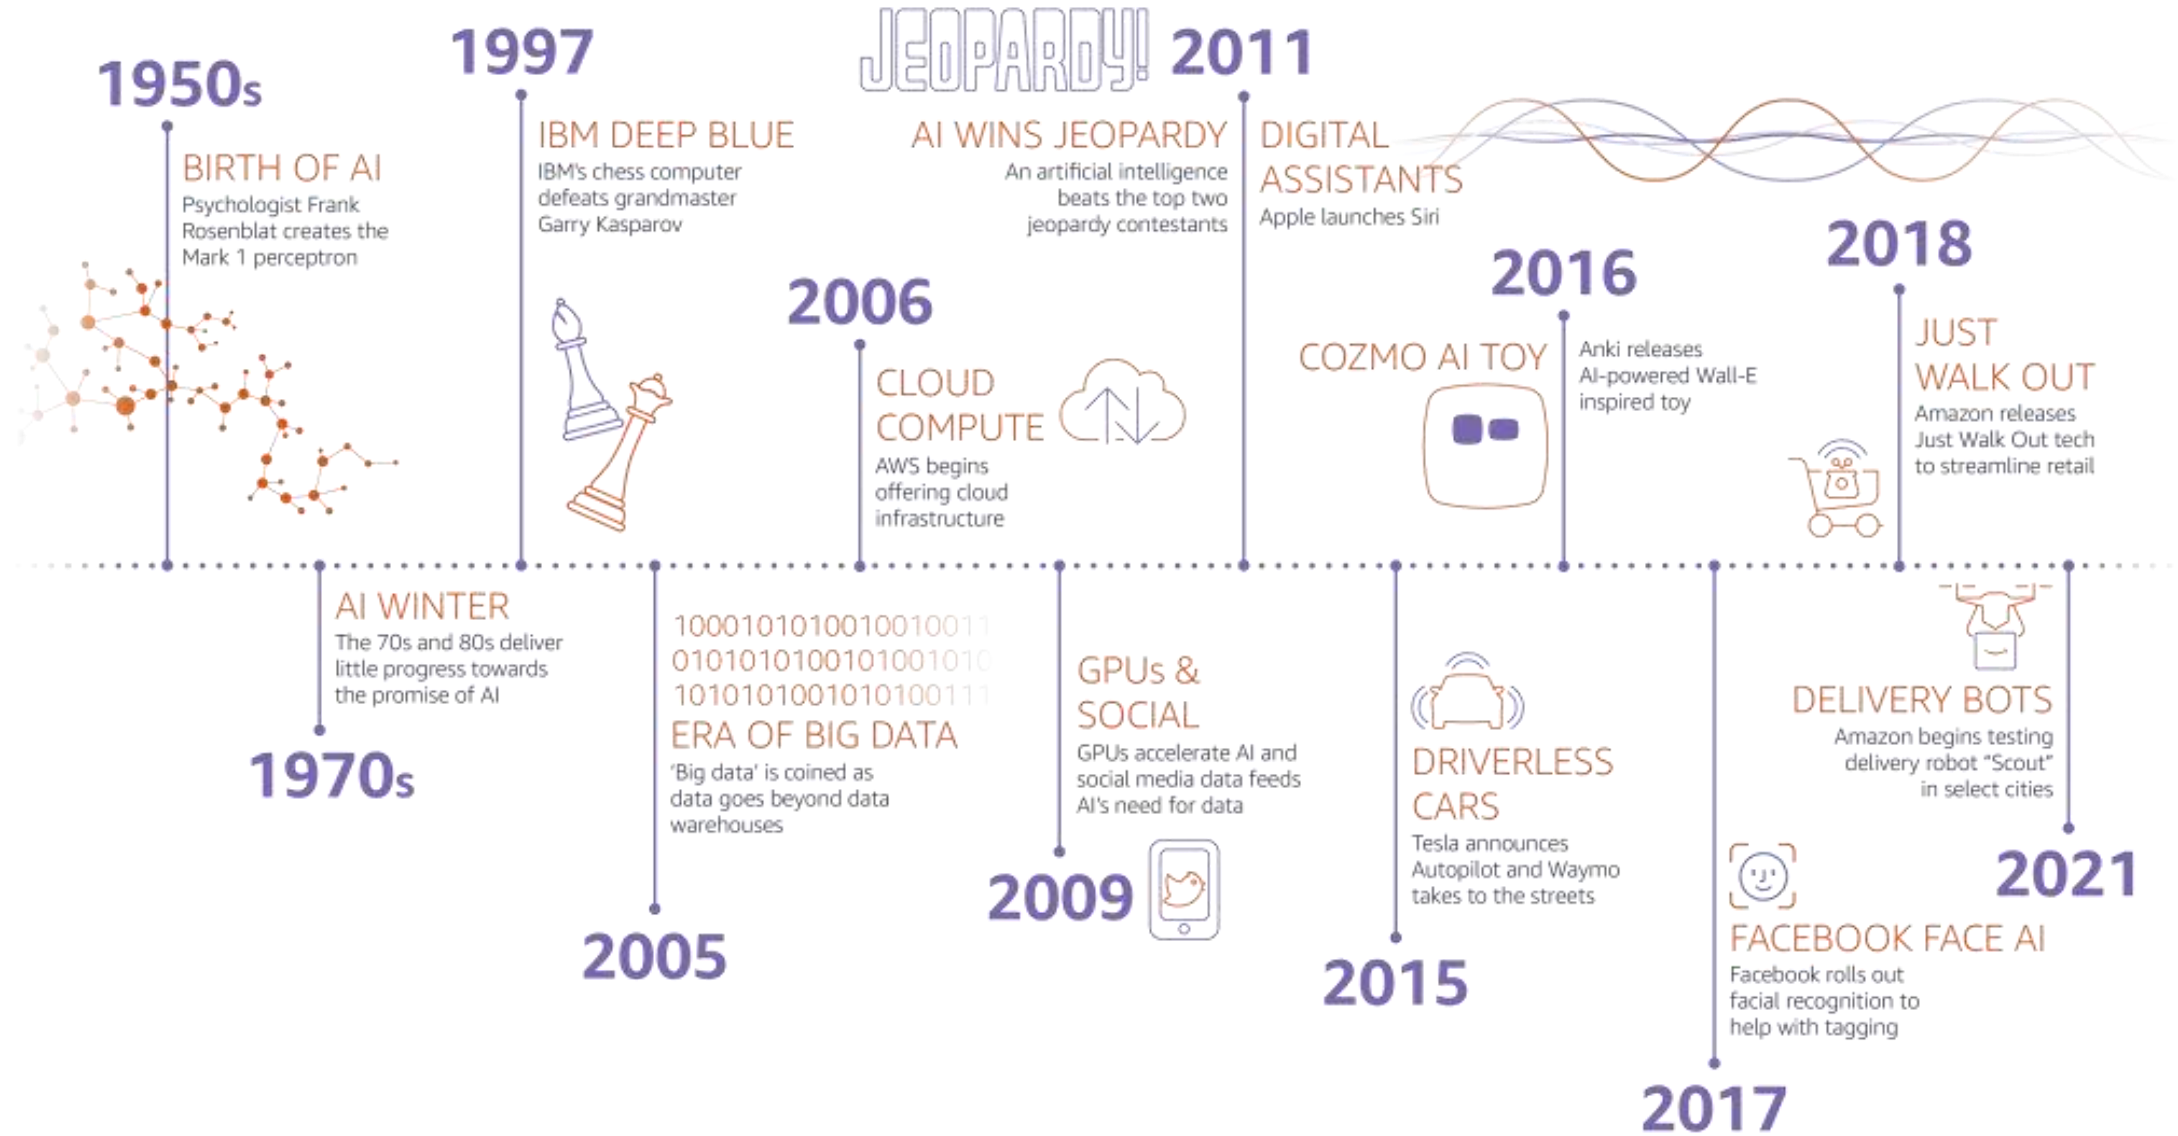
1950s

BIRTH OF AI
Psychologist Frank Rosenblat creates the Mark 1 perceptron

1997

IBM DEEP BLUE
IBM's chess computer defeats grandmaster Garry Kasparov

JEOPARDY! 2011

AI WINS JEOPARDY
An artificial intelligence beats the top two jeopardy contestants

DIGITAL ASSISTANTS
Apple launches Siri

2006

CLOUD COMPUTE
AWS begins offering cloud infrastructure

2016

COZMO AI TOY
Anki releases AI-powered Wall-E inspired toy

2018

JUST WALK OUT
Amazon releases Just Walk Out tech to streamline retail

AI WINTER
The 70s and 80s deliver little progress towards the promise of AI

1970s

100010101001001001
010101010010100101
101010100101010011

ERA OF BIG DATA
'Big data' is coined as data goes beyond data warehouses

2005

GPUs & SOCIAL
GPUs accelerate AI and social media data feeds AI's need for data

2009

DRIVERLESS CARS
Tesla announces Autopilot and Waymo takes to the streets

2015

DELIVERY BOTS
Amazon begins testing delivery robot "Scout" in select cities

2021

FACEBOOK FACE AI
Facebook rolls out facial recognition to help with tagging

2017